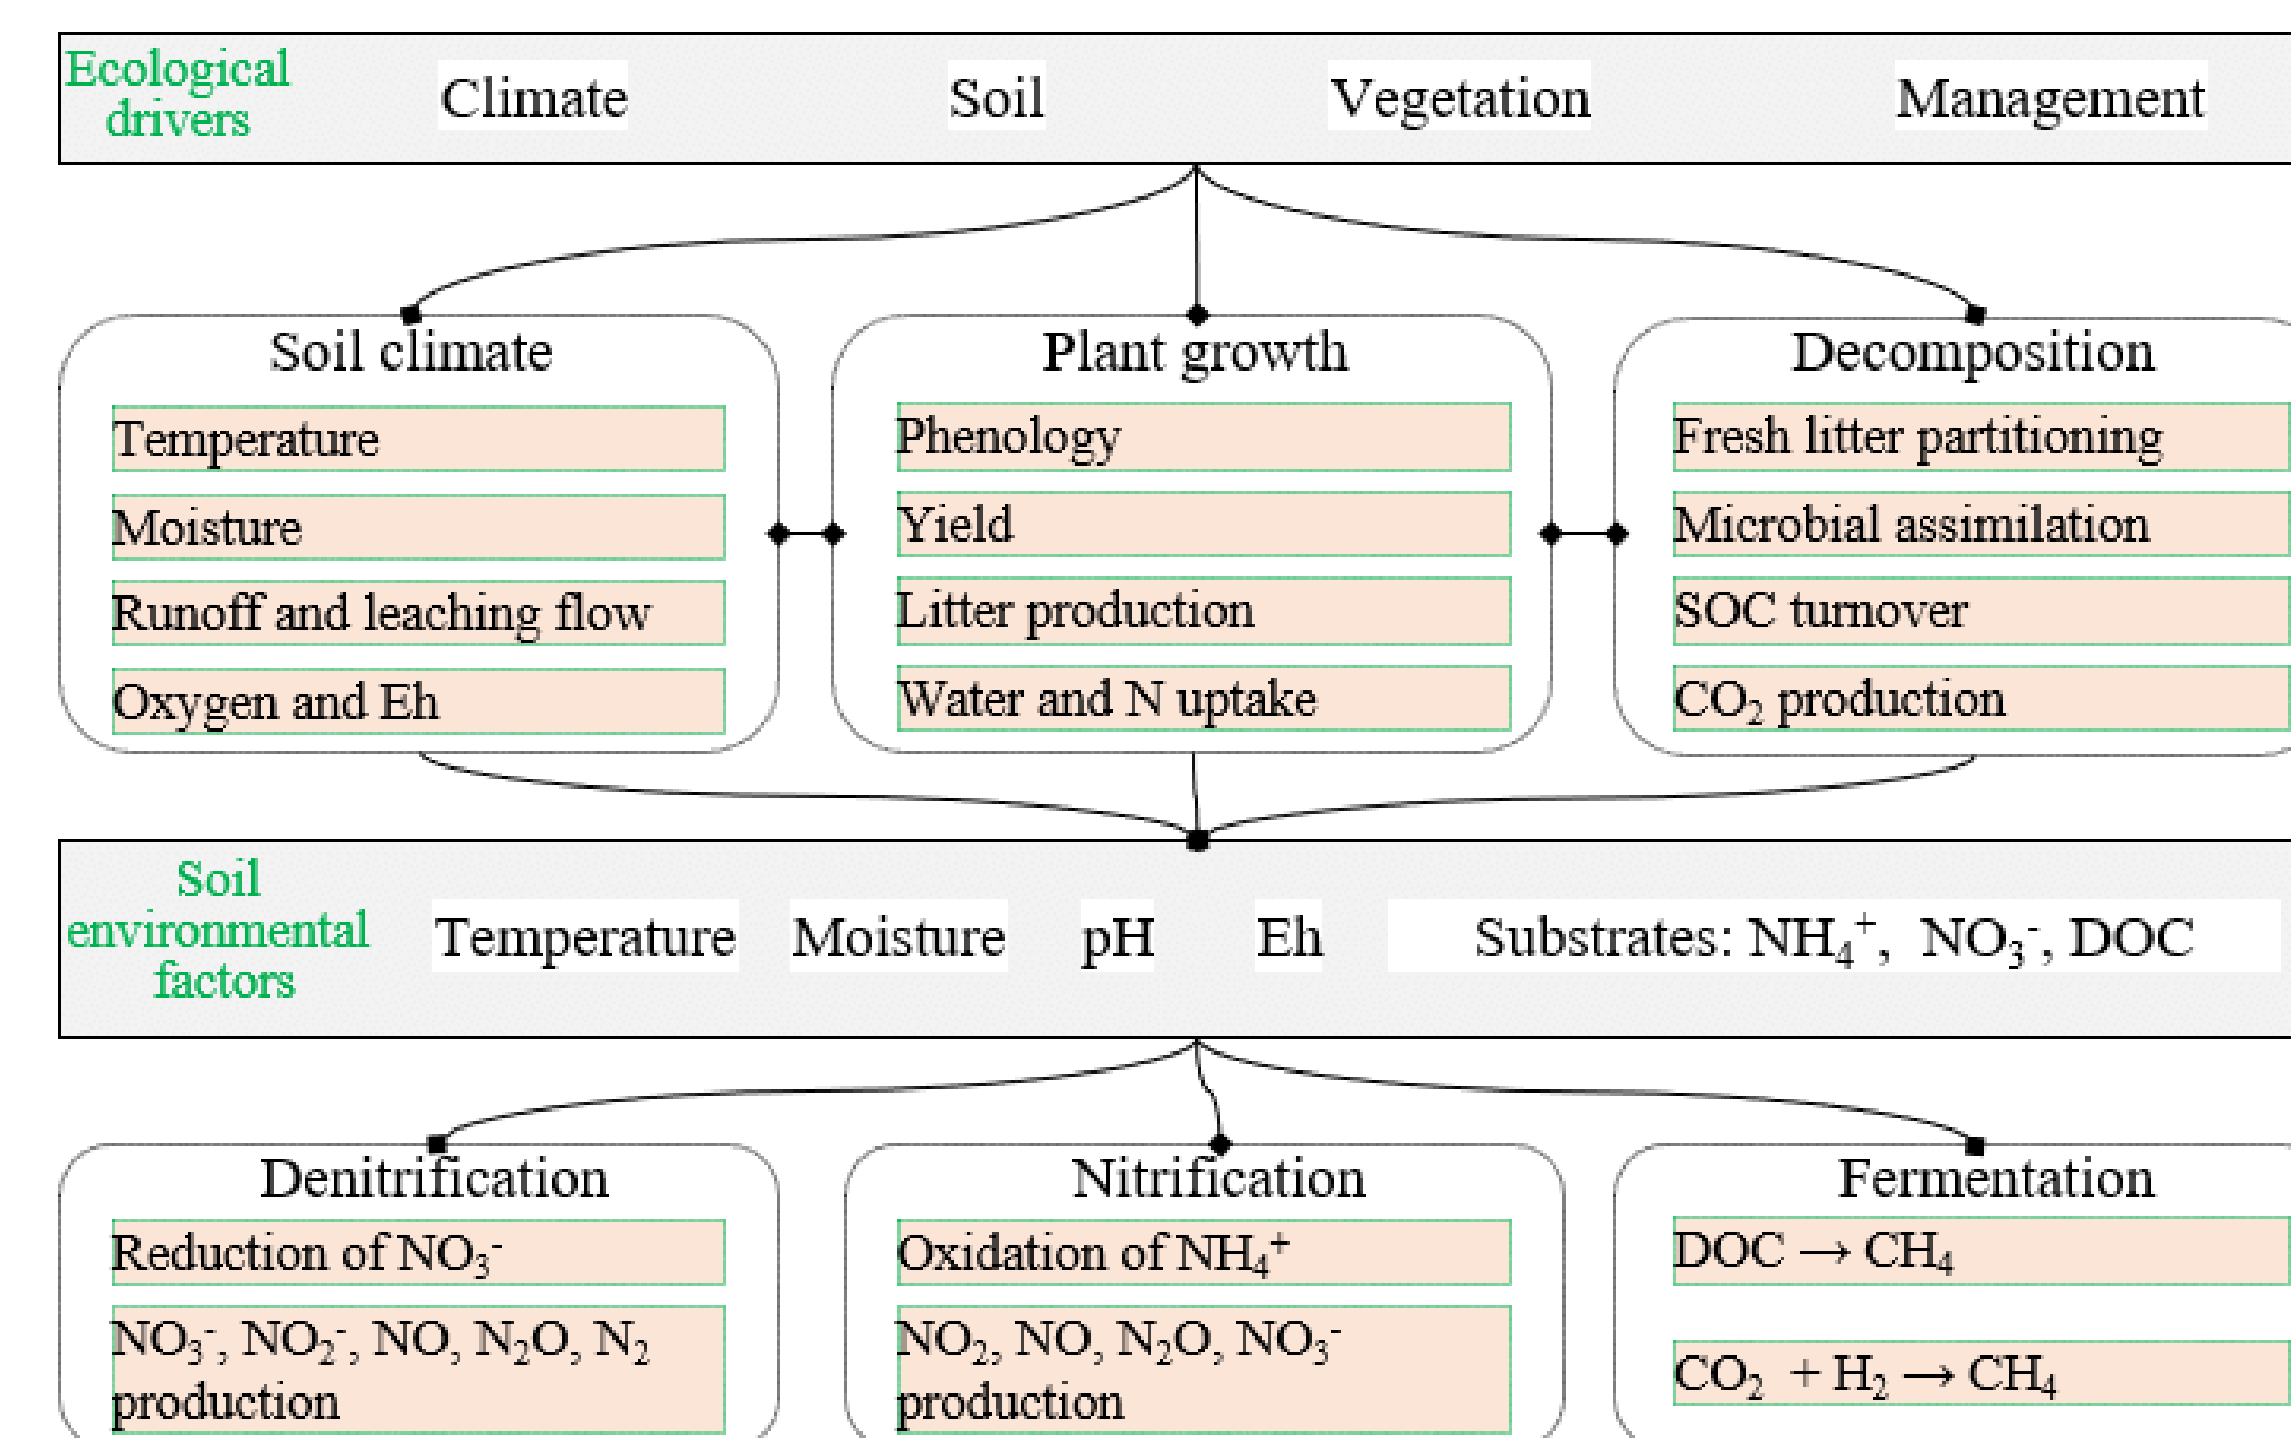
Ecological drivers

Climate

Soil

Vegetation

Management

Soil climate

Temperature

Moisture

Runoff and leaching flow

Oxygen and Eh

Plant growth

Phenology

Yield

Litter production

Water and N uptake

Decomposition

Fresh litter partitioning

Microbial assimilation

SOC turnover

$CO_2$ production

Soil environmental factors

Temperature

Moisture

pH

Eh

Substrates: $NH_4^+$, $NO_3^-$, DOC

Denitrification

Reduction of $NO_3^-$

$NO_3^-$, $NO_2^-$, NO, $N_2O$, $N_2$ production

Nitrification

Oxidation of $NH_4^+$

$NO_2$, NO, $N_2O$, $NO_3^-$ production

Fermentation

DOC $\rightarrow$ $CH_4$

$CO_2$ + $H_2$ $\rightarrow$ $CH_4$